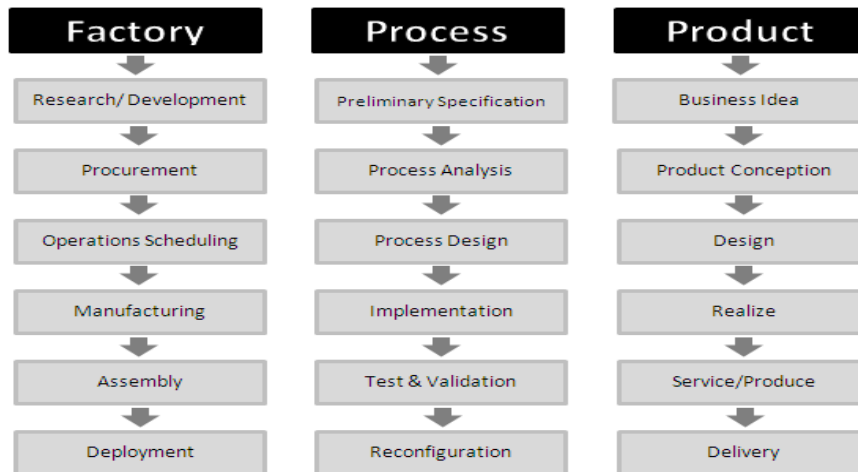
Factory

Research/ Development

Procurement

Operations Scheduling

Manufacturing

Assembly

Deployment

Process

Preliminary Specification

Process Analysis

Process Design

Implementation

Test & Validation

Reconfiguration

Product

Business Idea

Product Conception

Design

Realize

Service/Produce

Delivery